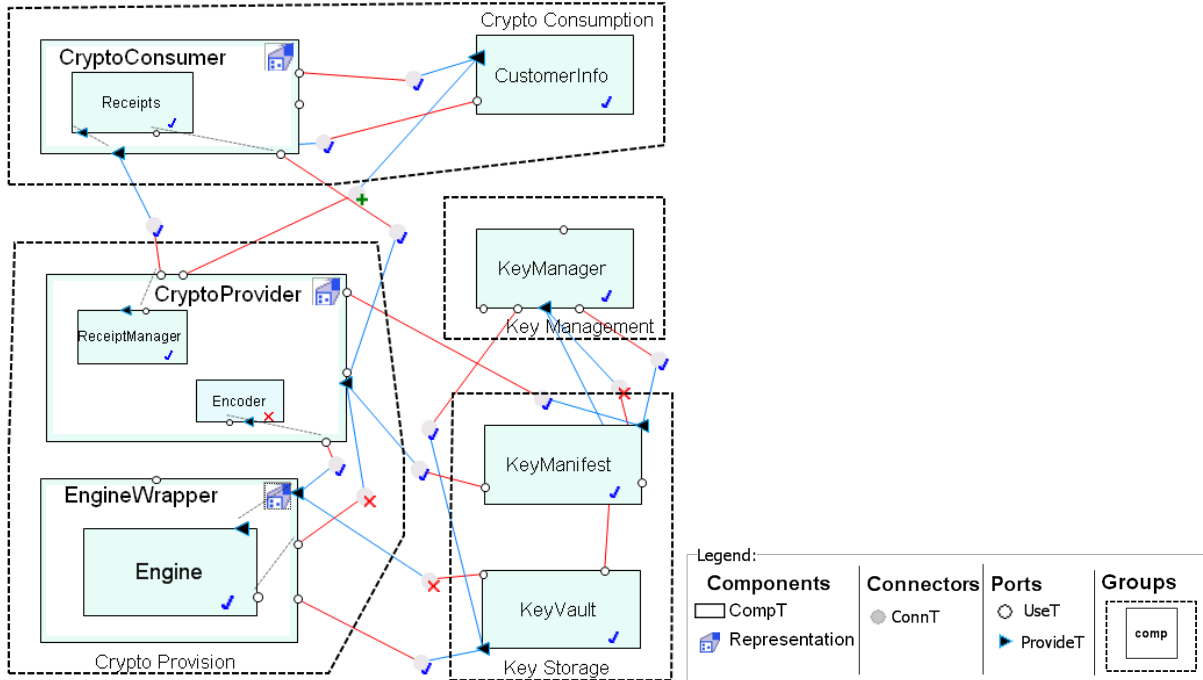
Crypto Consumption

CryptoConsumer

Receipts

CustomerInfo

Key Management

KeyManager

CryptoProvider

ReceiptManager

Encoder

EngineWrapper

Engine

Crypto Provision

KeyManifest

KeyVault

Key Storage

Legend:

Components
CompT
Representation

Connectors
ConnT

Ports
UseT
ProvideT

Groups
comp